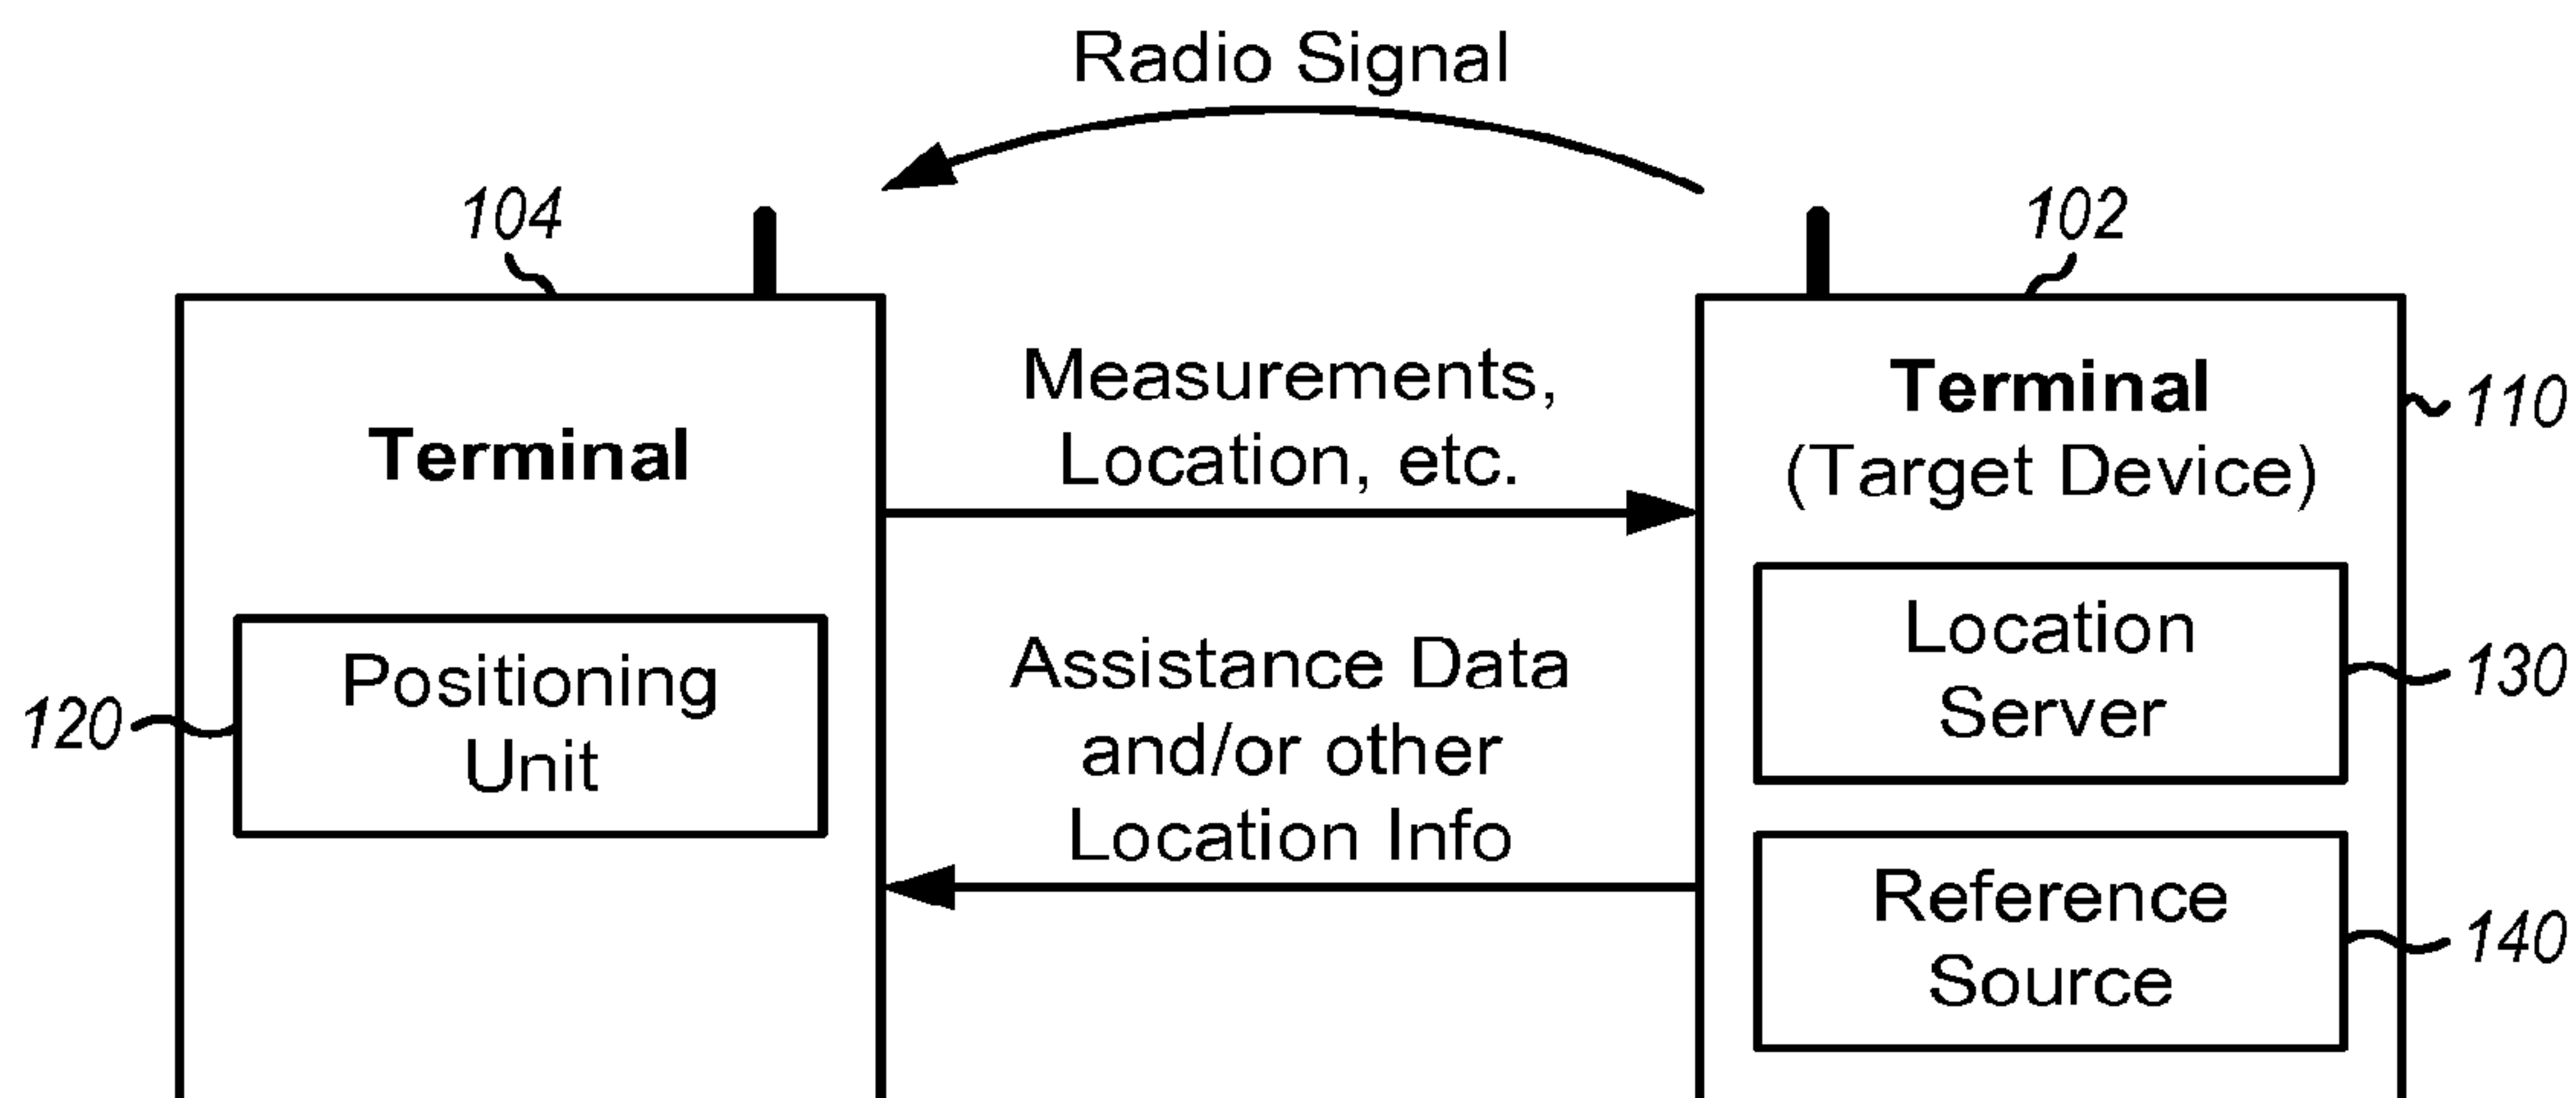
Radio Signal

104

102

Terminal

Measurements, Location, etc.

Terminal (Target Device)

110

120

Positioning Unit

Assistance Data and/or other Location Info

Location Server

130

Reference Source

140